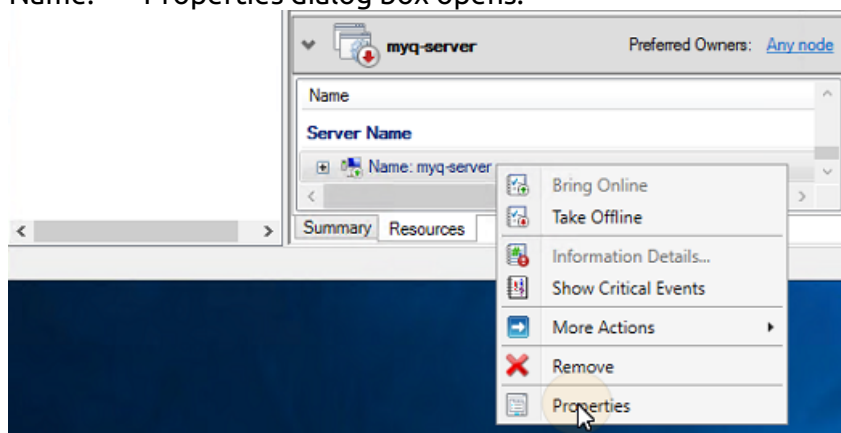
Name. Properties dialog box opens.

myq-server

Preferred Owners: Any node

Name

Server Name

Name: myq-server

Summary Resources

Bring Online
Take Offline
Information Details...
Show Critical Events
More Actions
Remove
Properties